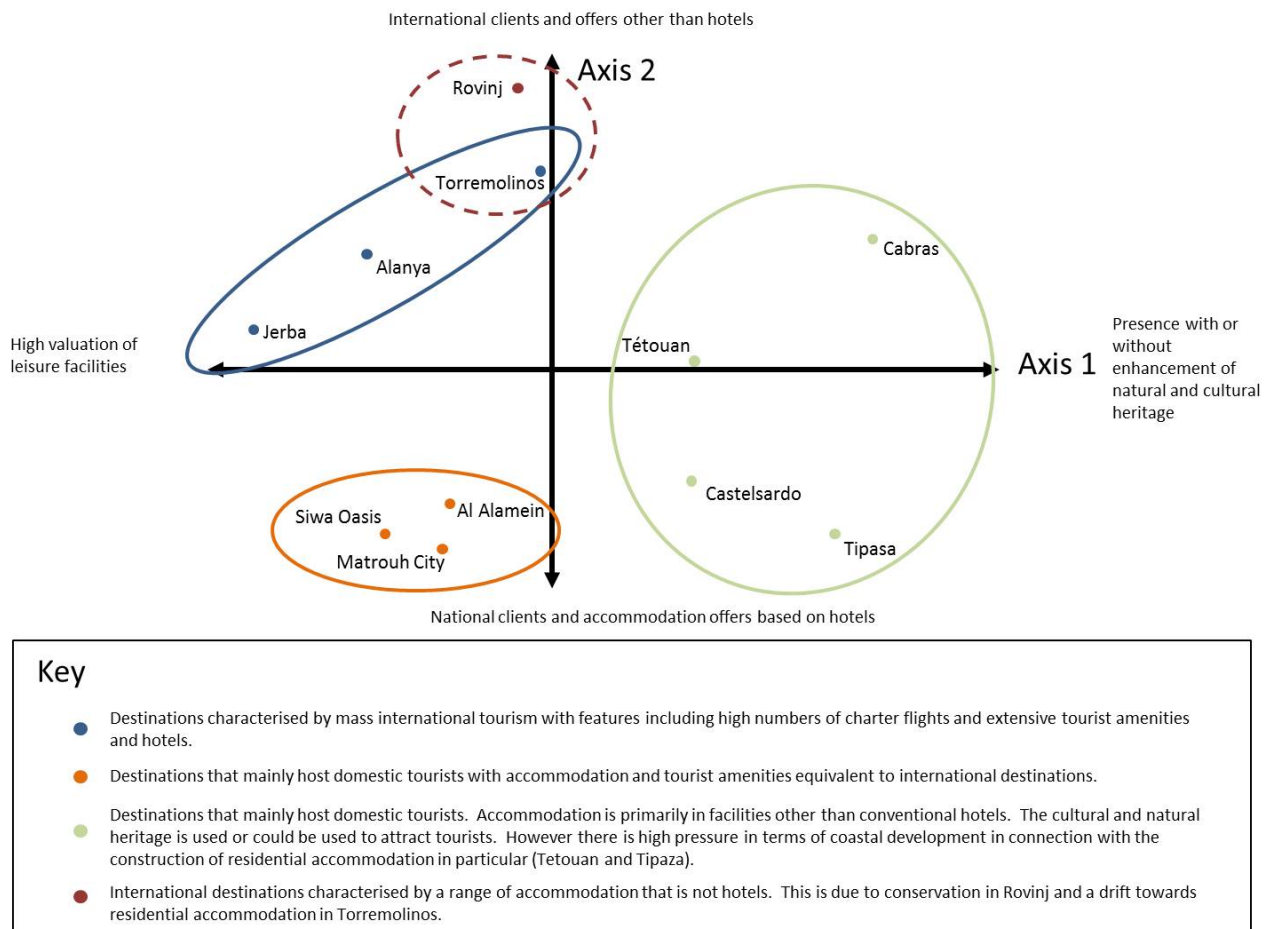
International clients and offers other than hotels

Axis 2

Rovinj

Torremolinos

Alanya

Jerba

Cabras

High valuation of leisure facilities

Tétouan

Axis 1

Presence with or without enhancement of natural and cultural heritage

Castelsardo

Siwa Oasis

Al Alamein

Matrouh City

Tipasa

National clients and accommodation offers based on hotels

Key

Destinations characterised by mass international tourism with features including high numbers of charter flights and extensive tourist amenities and hotels.

Destinations that mainly host domestic tourists with accommodation and tourist amenities equivalent to international destinations.

Destinations that mainly host domestic tourists. Accommodation is primarily in facilities other than conventional hotels. The cultural and natural heritage is used or could be used to attract tourists. However there is high pressure in terms of coastal development in connection with the construction of residential accommodation in particular (Tetouan and Tipaza).

International destinations characterised by a range of accommodation that is not hotels. This is due to conservation in Rovinj and a drift towards residential accommodation in Torremolinos.